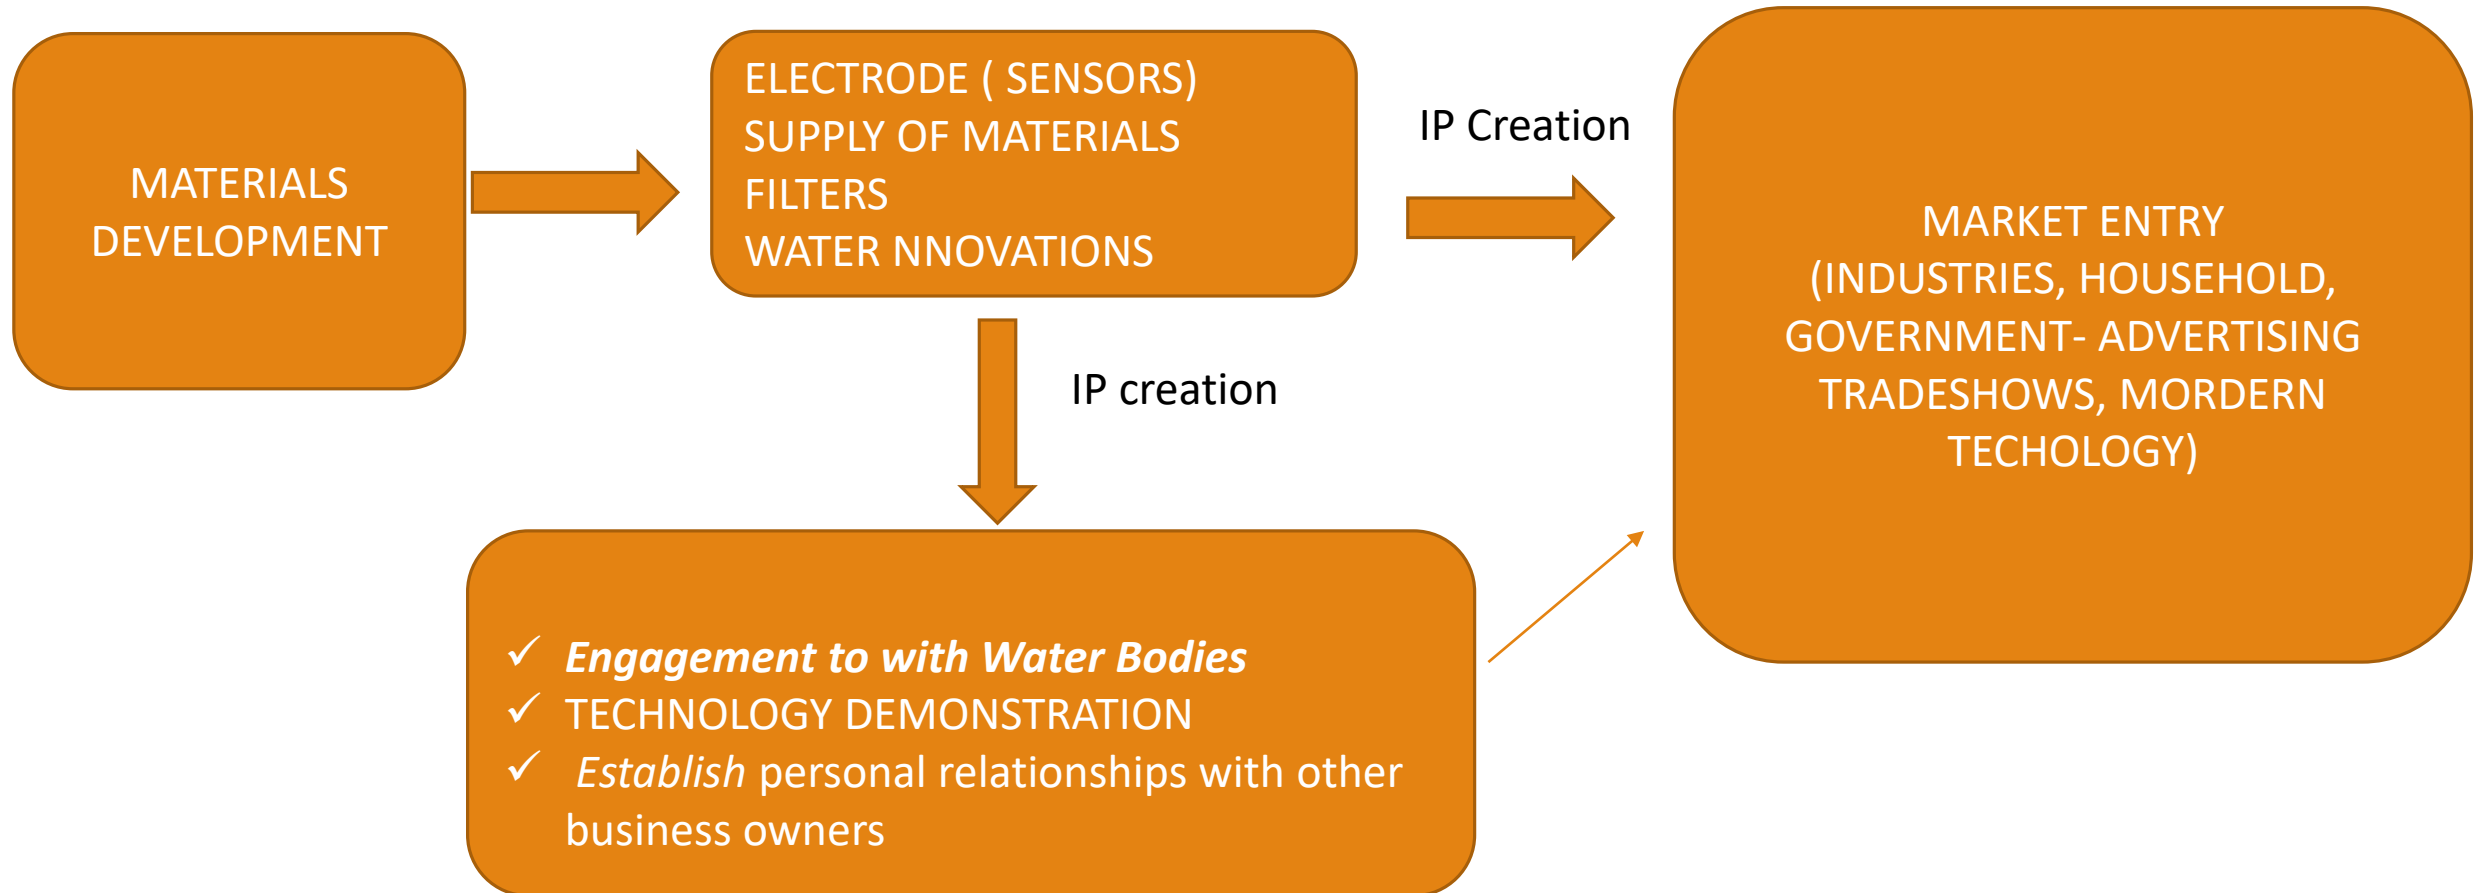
MATERIALS DEVELOPMENT

ELECTRODE ( SENSORS)
SUPPLY OF MATERIALS
FILTERS
WATER NNOVATIONS

IP Creation

MARKET ENTRY (INDUSTRIES, HOUSEHOLD, GOVERNMENT- ADVERTISING TRADESHOWS, MORDERN TECHOLOGY)

IP creation

✓ *Engagement to with Water Bodies*
✓ TECHNOLOGY DEMONSTRATION
✓ *Establish* personal relationships with other business owners